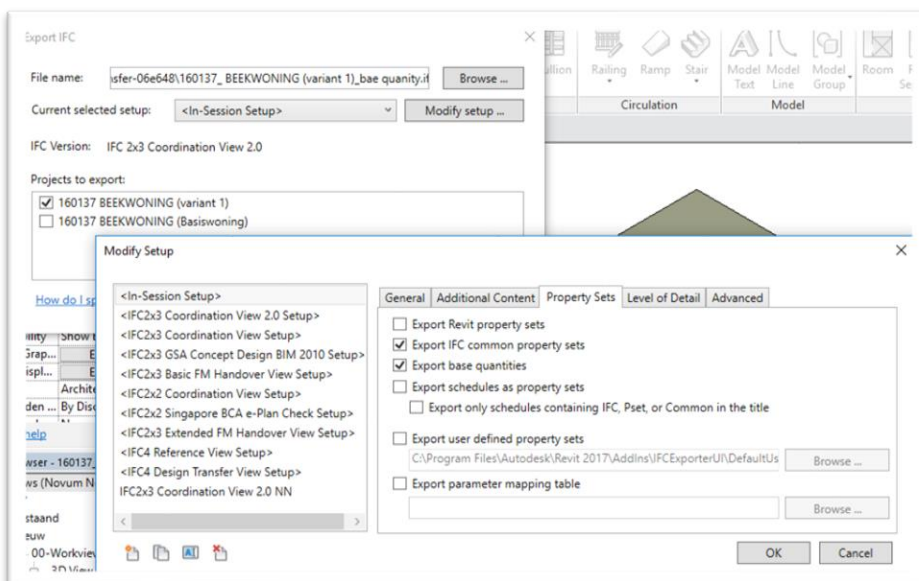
Export IFC

File name: isfer-06e648\160137_ BEEKWONING (variant 1)_bae quanity.if

Browse ...

Current selected setup: <In-Session Setup>

Modify setup ...

IFC Version: IFC 2x3 Coordination View 2.0

Projects to export:

☑ 160137 BEEKWONING (variant 1)

☐ 160137 BEEKWONING (Basiswoning)

How do I sp

llion

Railing Ramp Stair

Circulation

Model Text Model Line Model Group

Model

Room

Modify Setup

<In-Session Setup>
<IFC2x3 Coordination View 2.0 Setup>
<IFC2x3 Coordination View Setup>
<IFC2x3 GSA Concept Design BIM 2010 Setup>
<IFC2x3 Basic FM Handover View Setup>
<IFC2x2 Coordination View Setup>
<IFC2x2 Singapore BCA e-Plan Check Setup>
<IFC2x3 Extended FM Handover View Setup>
<IFC4 Reference View Setup>
<IFC4 Design Transfer View Setup>
IFC2x3 Coordination View 2.0 NN

General | Additional Content | Property Sets | Level of Detail | Advanced

☐ Export Revit property sets
☑ Export IFC common property sets
☑ Export base quantities
☐ Export schedules as property sets
☐ Export only schedules containing IFC, Pset, or Common in the title

☐ Export user defined property sets
C:\Program Files\Autodesk\Revit 2017\AddIns\IFCExporterUI\DefaultUs

Browse ...

☐ Export parameter mapping table

Browse ...

OK Cancel

ility Show
Grap... E
ispl... E
Archite
den ... By Disc
elp
wser - 160137_
ws (Novum N
staand
euw
00-Workview
3D View